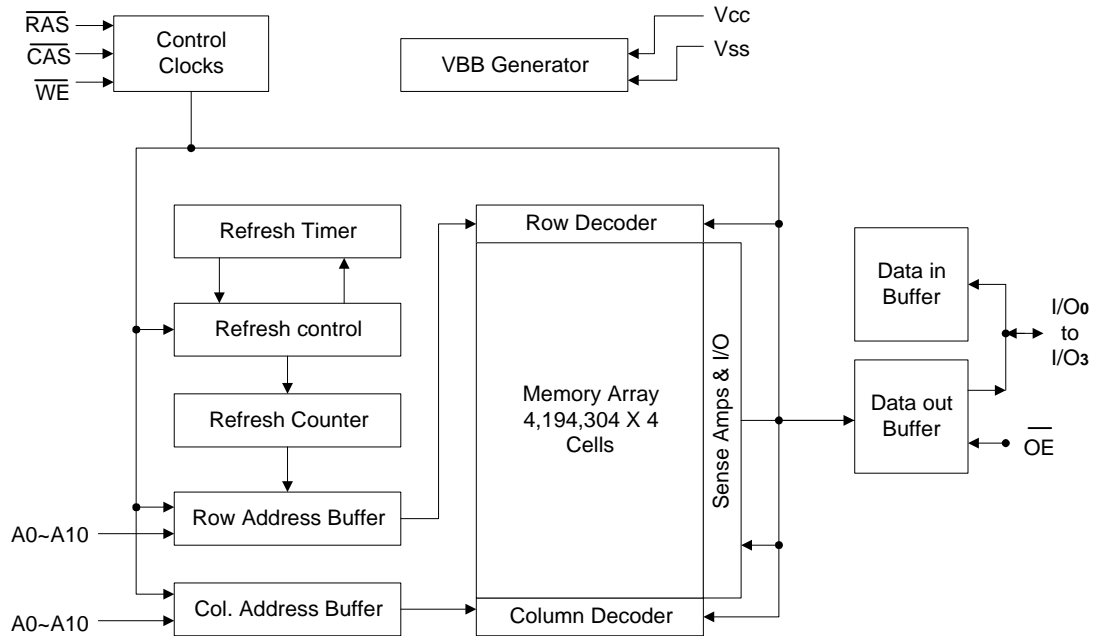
$\overline{RAS}$
$\overline{CAS}$
$\overline{WE}$
Control Clocks

VBB Generator
Vcc
Vss

Refresh Timer

Refresh control

Refresh Counter

Row Address Buffer
A0~A10

Col. Address Buffer
A0~A10

Row Decoder

Memory Array 4,194,304 X 4 Cells

Sense Amps & I/O

Column Decoder

Data in Buffer

Data out Buffer

I/O0 to I/O3

$\overline{OE}$